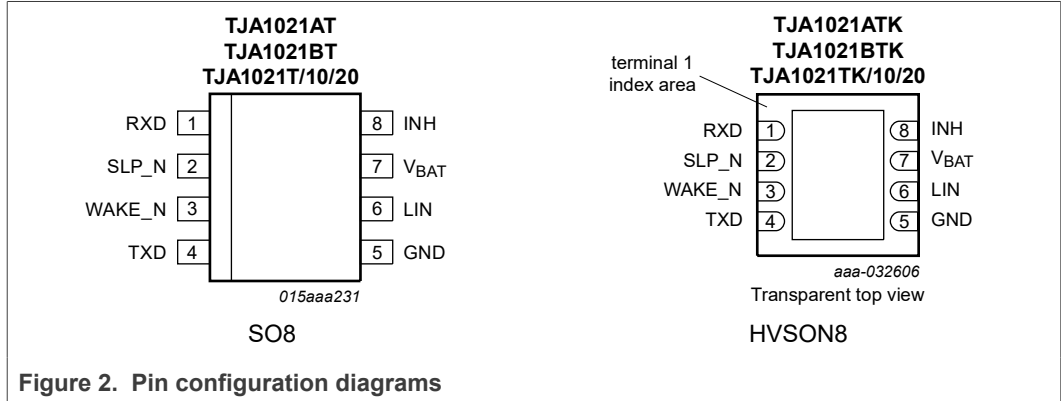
TJA1021AT
TJA1021BT
TJA1021T/10/20

RXD 1
SLP_N 2
WAKE_N 3
TXD 4

8 INH
7 $V_{BAT}$
6 LIN
5 GND

015aaa231

SO8

TJA1021ATK
TJA1021BTK
TJA1021TK/10/20

terminal 1 index area

RXD 1
SLP_N 2
WAKE_N 3
TXD 4

8 INH
7 $V_{BAT}$
6 LIN
5 GND

aaa-032606
Transparent top view

HVSON8

Figure 2. Pin configuration diagrams